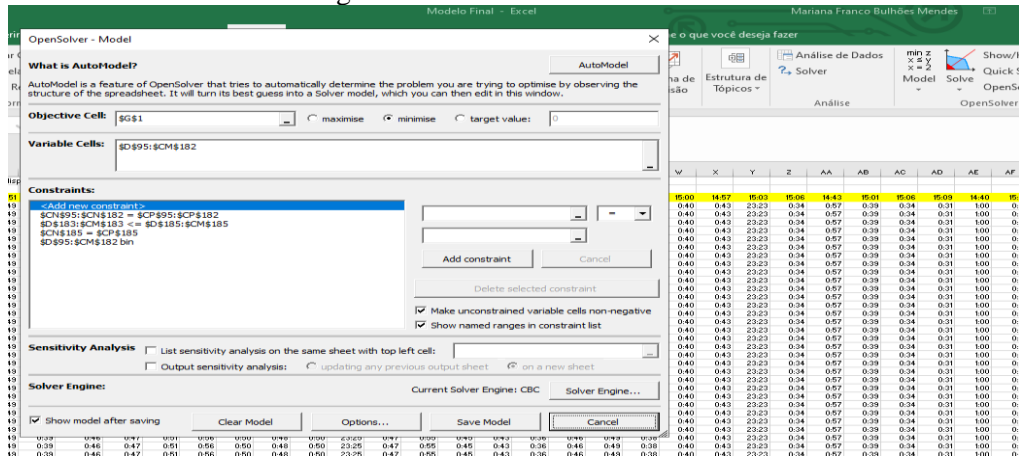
Modelo Final - Excel

Mariana Franco Bulhões Mendes

e o que você deseja fazer

Análise de Dados

Solver

Estrutura de Tópicos

Análise

Model

Solve

Show/

Quick S

OpenS

OpenSolver

OpenSolver - Model

What is AutoModel?

AutoModel

AutoModel is a feature of OpenSolver that tries to automatically determine the problem you are trying to optimise by observing the structure of the spreadsheet. It will turn its best guess into a Solver model, which you can then edit in this window.

Objective Cell: $G$1

maximise

minimise

target value: 0

Variable Cells: $D$95:$CM$182

Constraints:

<Add new constraint>
$CN$95:$CN$182 = $CP$95:$CP$182
$D$183:$CM$183 <= $D$185:$CM$185
$CN$185 = $CP$185
$D$95:$CM$182 bin

Add constraint

Cancel

Delete selected constraint

Make unconstrained variable cells non-negative

Show named ranges in constraint list

Sensitivity Analysis

List sensitivity analysis on the same sheet with top left cell:

Output sensitivity analysis:

updating any previous output sheet

on a new sheet

Solver Engine:

Current Solver Engine: CBC

Solver Engine...

Show model after saving

Clear Model

Options...

Save Model

Cancel

| W | X | Y | Z | AA | AB | AC | AD | AE | AF |
|---|---|---|---|---|---|---|---|---|---|
| 15:00 | 14:57 | 15:03 | 15:06 | 14:43 | 15:01 | 15:06 | 15:09 | 14:40 | |
| 0:40 | 0:43 | 23:23 | 0:34 | 0:57 | 0:39 | 0:34 | 0:31 | 1:00 | |